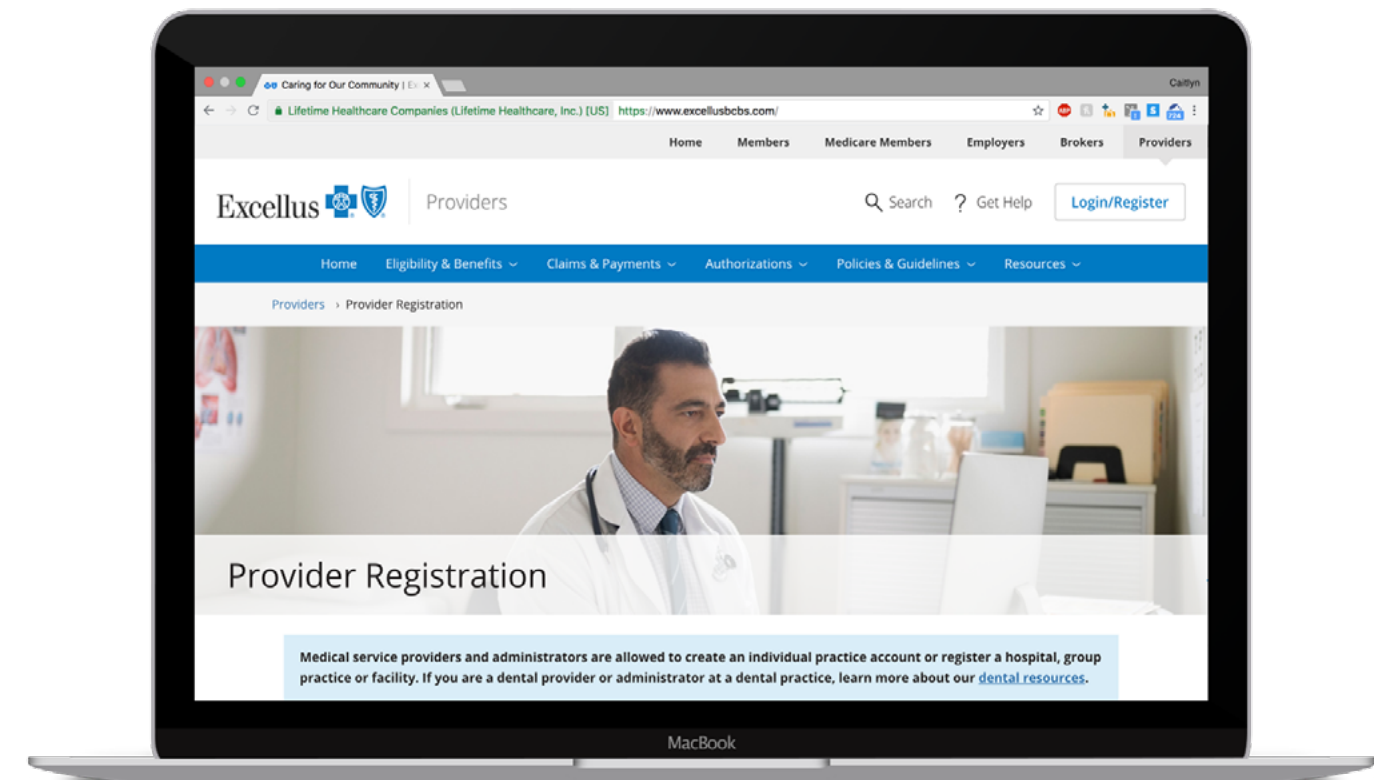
Caring for Our Community | Ex ×

Caitlyn

Lifetime Healthcare Companies (Lifetime Healthcare, Inc.) [US] https://www.excellusbcbs.com/

Home Members Medicare Members Employers Brokers Providers

Excellus Providers

Search ? Get Help Login/Register

Home Eligibility & Benefits Claims & Payments Authorizations Policies & Guidelines Resources

Providers › Provider Registration

Provider Registration

Medical service providers and administrators are allowed to create an individual practice account or register a hospital, group practice or facility. If you are a dental provider or administrator at a dental practice, learn more about our dental resources.

MacBook